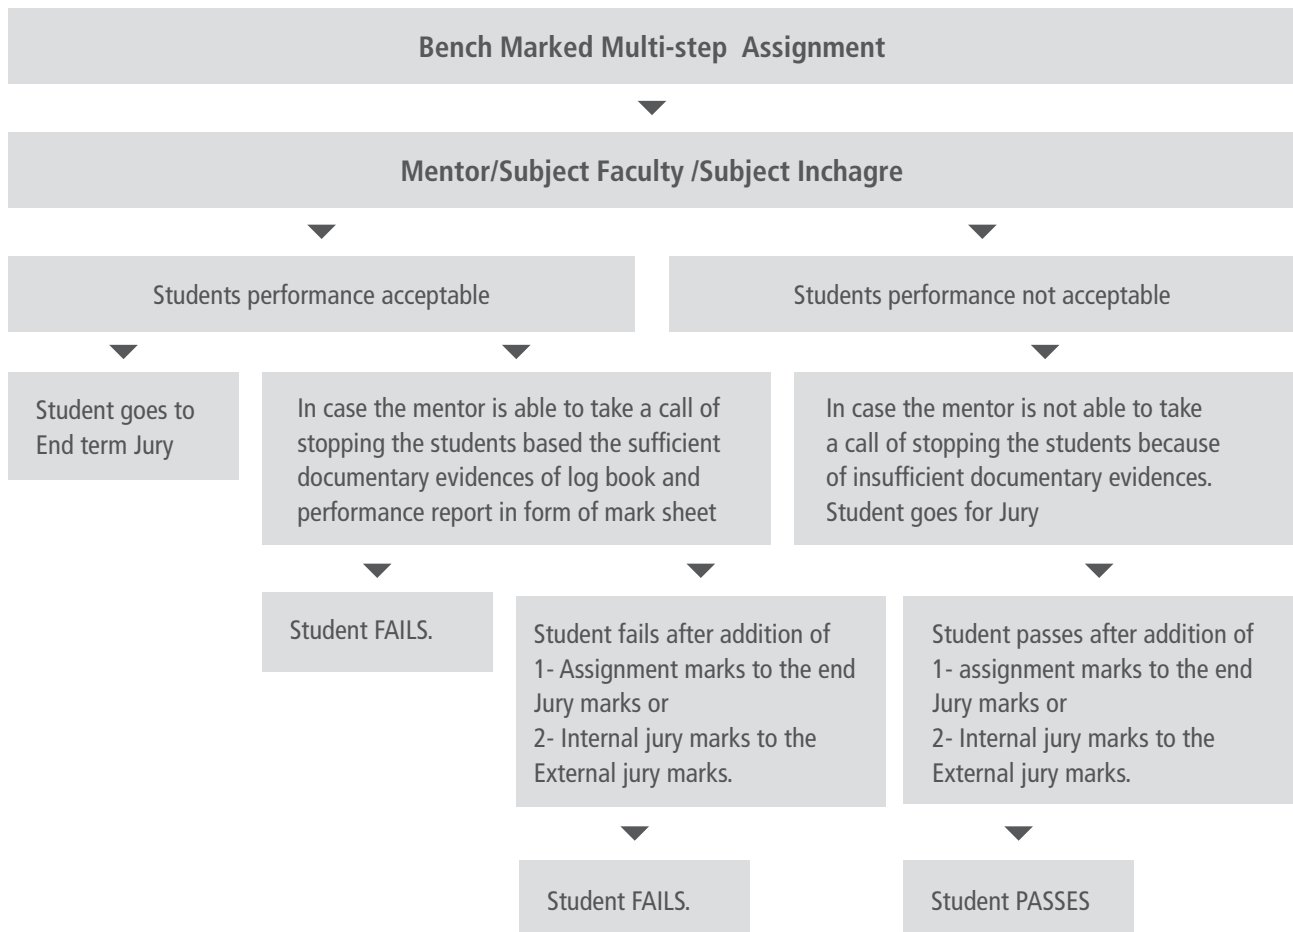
Bench Marked Multi-step Assignment

Mentor/Subject Faculty /Subject Inchagre

Students performance acceptable

Students performance not acceptable

Student goes to End term Jury

In case the mentor is able to take a call of stopping the students based the sufficient documentary evidences of log book and performance report in form of mark sheet

In case the mentor is not able to take a call of stopping the students because of insufficient documentary evidences. Student goes for Jury

Student FAILS.

Student fails after addition of
1- Assignment marks to the end Jury marks or
2- Internal jury marks to the External jury marks.

Student passes after addition of
1- assignment marks to the end Jury marks or
2- Internal jury marks to the External jury marks.

Student FAILS.

Student PASSES